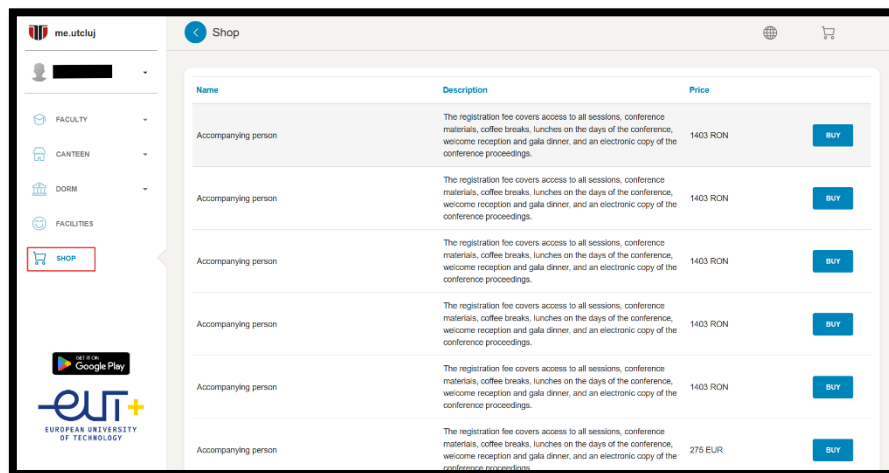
me.utcluj

FACULTY
CANTEEN
DORM
FACILITIES
SHOP

GET IT ON Google Play

EUT+
EUROPEAN UNIVERSITY OF TECHNOLOGY

Shop

| Name | Description | Price | |
|---|---|---|---|
| Accompanying person | The registration fee covers access to all sessions, conference materials, coffee breaks, lunches on the days of the conference, welcome reception and gala dinner, and an electronic copy of the conference proceedings. | 1403 RON | BUY |
| Accompanying person | The registration fee covers access to all sessions, conference materials, coffee breaks, lunches on the days of the conference, welcome reception and gala dinner, and an electronic copy of the conference proceedings. | 1403 RON | BUY |
| Accompanying person | The registration fee covers access to all sessions, conference materials, coffee breaks, lunches on the days of the conference, welcome reception and gala dinner, and an electronic copy of the conference proceedings. | 1403 RON | BUY |
| Accompanying person | The registration fee covers access to all sessions, conference materials, coffee breaks, lunches on the days of the conference, welcome reception and gala dinner, and an electronic copy of the conference proceedings. | 1403 RON | BUY |
| Accompanying person | The registration fee covers access to all sessions, conference materials, coffee breaks, lunches on the days of the conference, welcome reception and gala dinner, and an electronic copy of the conference proceedings. | 1403 RON | BUY |
| Accompanying person | The registration fee covers access to all sessions, conference materials, coffee breaks, lunches on the days of the conference, welcome reception and gala dinner, and an electronic copy of the conference proceedings. | 275 EUR | BUY |